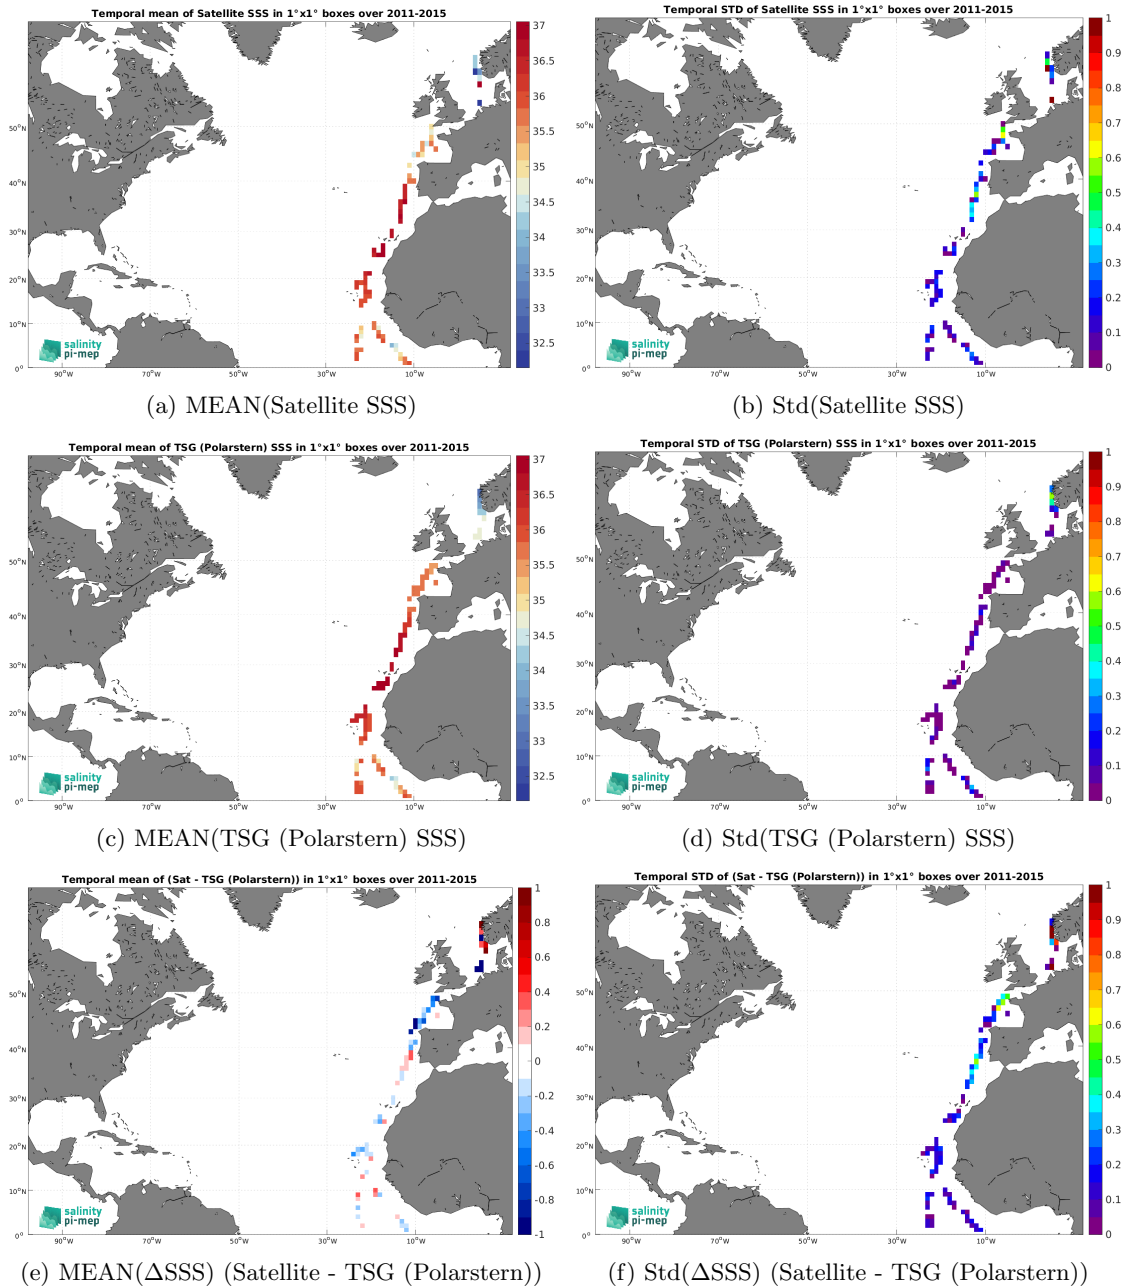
Temporal mean of Satellite SSS in 1°x1° boxes over 2011-2015

37
36.5
36
35.5
35
34.5
34
33.5
33
32.5

50°N
40°N
30°N
20°N
10°N
0°

90°W 70°W 50°W 30°W 10°W

salinity pi-mep

(a) MEAN(Satellite SSS)

Temporal STD of Satellite SSS in 1°x1° boxes over 2011-2015

1
0.9
0.8
0.7
0.6
0.5
0.4
0.3
0.2
0.1
0

50°N
40°N
30°N
20°N
10°N
0°

90°W 70°W 50°W 30°W 10°W

salinity pi-mep

(b) Std(Satellite SSS)

Temporal mean of TSG (Polarstern) SSS in 1°x1° boxes over 2011-2015

37
36.5
36
35.5
35
34.5
34
33.5
33
32.5

50°N
40°N
30°N
20°N
10°N
0°

90°W 70°W 50°W 30°W 10°W

salinity pi-mep

(c) MEAN(TSG (Polarstern) SSS)

Temporal STD of TSG (Polarstern) SSS in 1°x1° boxes over 2011-2015

1
0.9
0.8
0.7
0.6
0.5
0.4
0.3
0.2
0.1
0

50°N
40°N
30°N
20°N
10°N
0°

90°W 70°W 50°W 30°W 10°W

salinity pi-mep

(d) Std(TSG (Polarstern) SSS)

Temporal mean of (Sat - TSG (Polarstern)) in 1°x1° boxes over 2011-2015

1
0.8
0.6
0.4
0.2
0
-0.2
-0.4
-0.6
-0.8
-1

50°N
40°N
30°N
20°N
10°N
0°

90°W 70°W 50°W 30°W 10°W

salinity pi-mep

(e) MEAN(ΔSSS) (Satellite - TSG (Polarstern))

Temporal STD of (Sat - TSG (Polarstern)) in 1°x1° boxes over 2011-2015

1
0.9
0.8
0.7
0.6
0.5
0.4
0.3
0.2
0.1
0

50°N
40°N
30°N
20°N
10°N
0°

90°W 70°W 50°W 30°W 10°W

salinity pi-mep

(f) Std(ΔSSS) (Satellite - TSG (Polarstern))